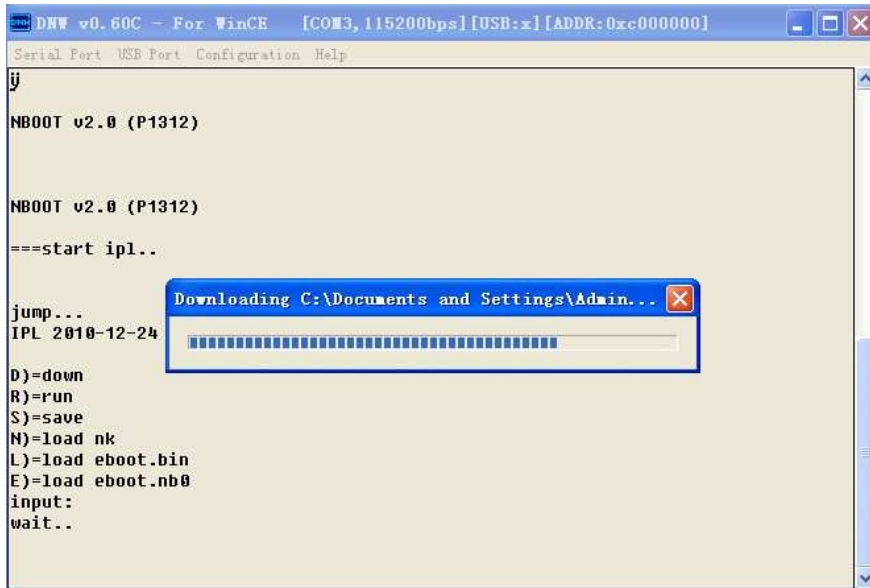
DNW v0.60C - For WinCE [COM3,115200bps][USB:x][ADDR:0xc000000]

Serial Port USB Port Configuration Help

ÿ

NBOOT v2.0 (P1312)

NBOOT v2.0 (P1312)

===start ipl..

jump...
IPL 2010-12-24

Downloading C:\Documents and Settings\Admin...

D)=down
R)=run
S)=save
N)=load nk
L)=load eboot.bin
E)=load eboot.nb0
input:
wait..